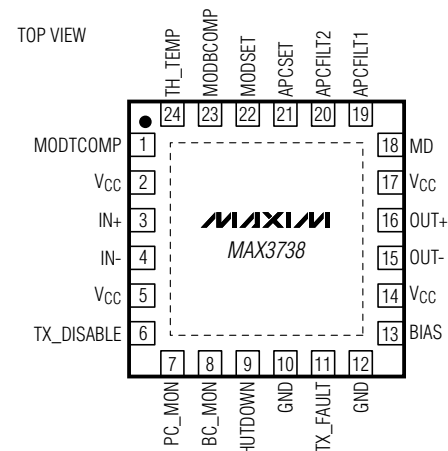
TOP VIEW

TH_TEMP 24
MODBCOMP 23
MODSET 22
APCSET 21
APCFILT2 20
APCFILT1 19

MODTCOMP 1
$V_{CC}$ 2
IN+ 3
IN- 4
$V_{CC}$ 5
TX_DISABLE 6

18 MD
17 $V_{CC}$
16 OUT+
15 OUT-
14 $V_{CC}$
13 BIAS

MAXIM
MAX3738

7 PC_MON
8 BC_MON
9 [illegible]UTDOWN
10 GND
11 TX_FAULT
12 GND